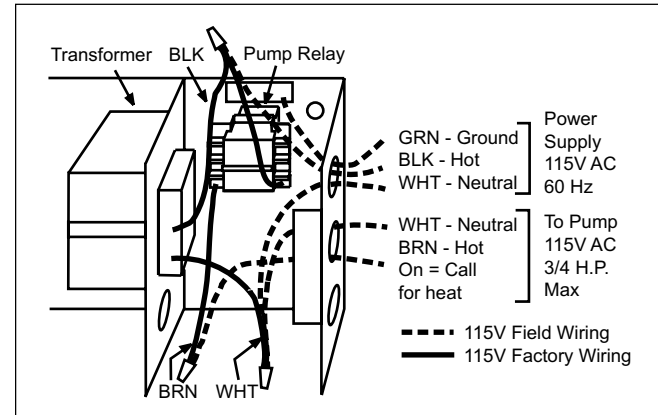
Transformer
BLK
Pump Relay
GRN - Ground
BLK - Hot
WHT - Neutral
Power Supply 115V AC 60 Hz
WHT - Neutral
BRN - Hot
On = Call for heat
To Pump 115V AC 3/4 H.P. Max
115V Field Wiring
115V Factory Wiring
BRN
WHT